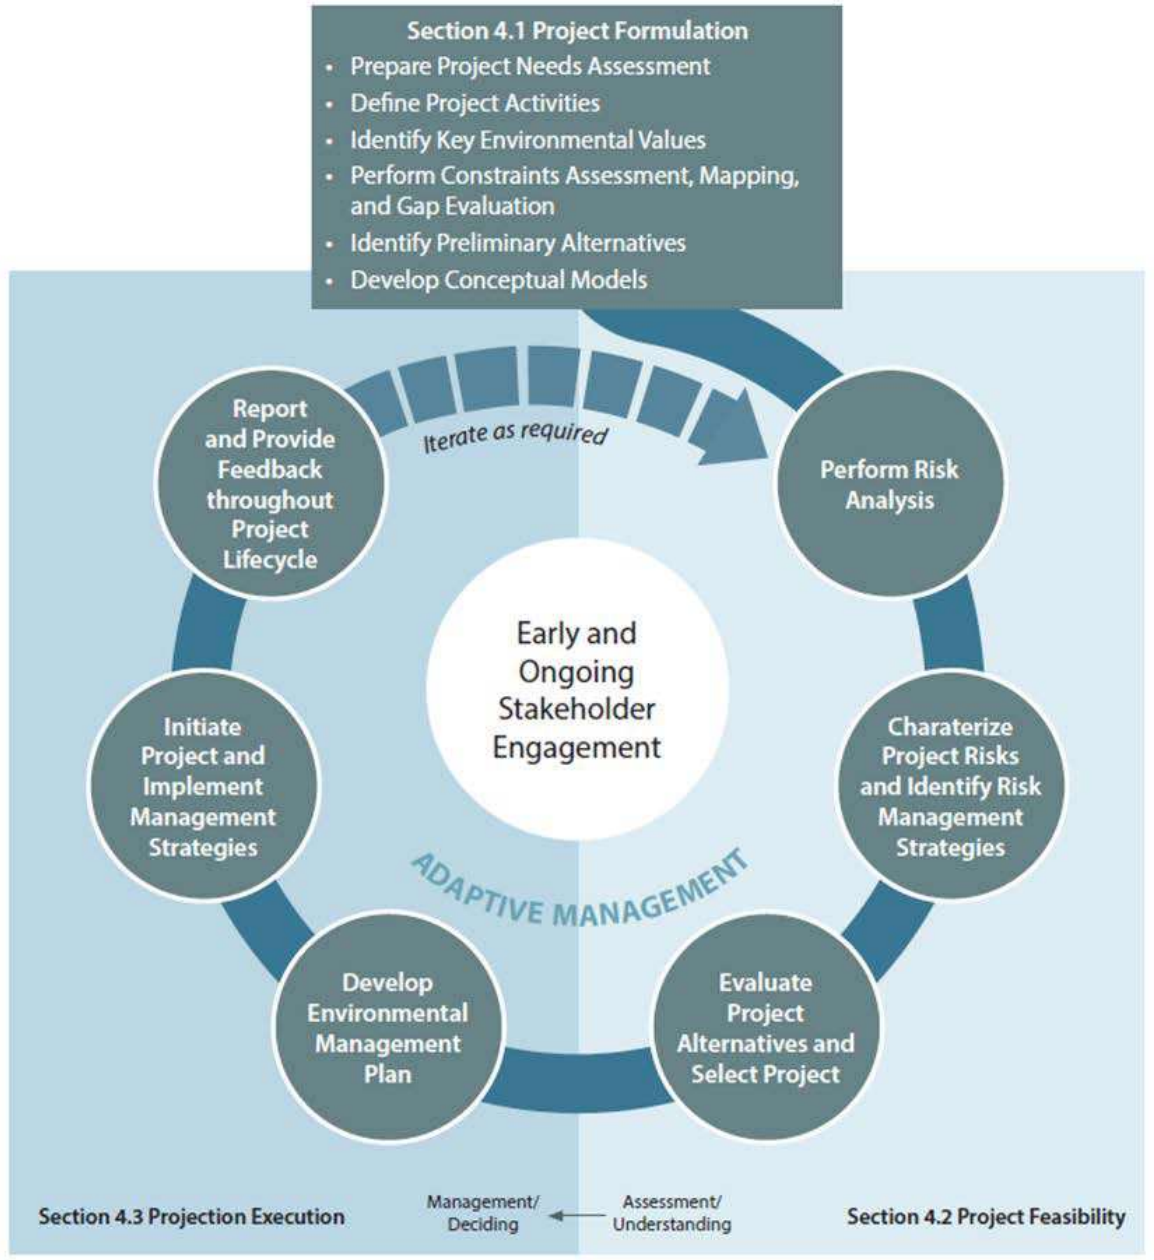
Section 4.1 Project Formulation

- Prepare Project Needs Assessment
- Define Project Activities
- Identify Key Environmental Values
- Perform Constraints Assessment, Mapping, and Gap Evaluation
- Identify Preliminary Alternatives
- Develop Conceptual Models

Iterate as required

Report and Provide Feedback throughout Project Lifecycle

Perform Risk Analysis

Early and Ongoing Stakeholder Engagement

Initiate Project and Implement Management Strategies

Charaterize Project Risks and Identify Risk Management Strategies

ADAPTIVE MANAGEMENT

Develop Environmental Management Plan

Evaluate Project Alternatives and Select Project

Section 4.3 Projection Execution

Management/ Deciding

Assessment/ Understanding

Section 4.2 Project Feasibility